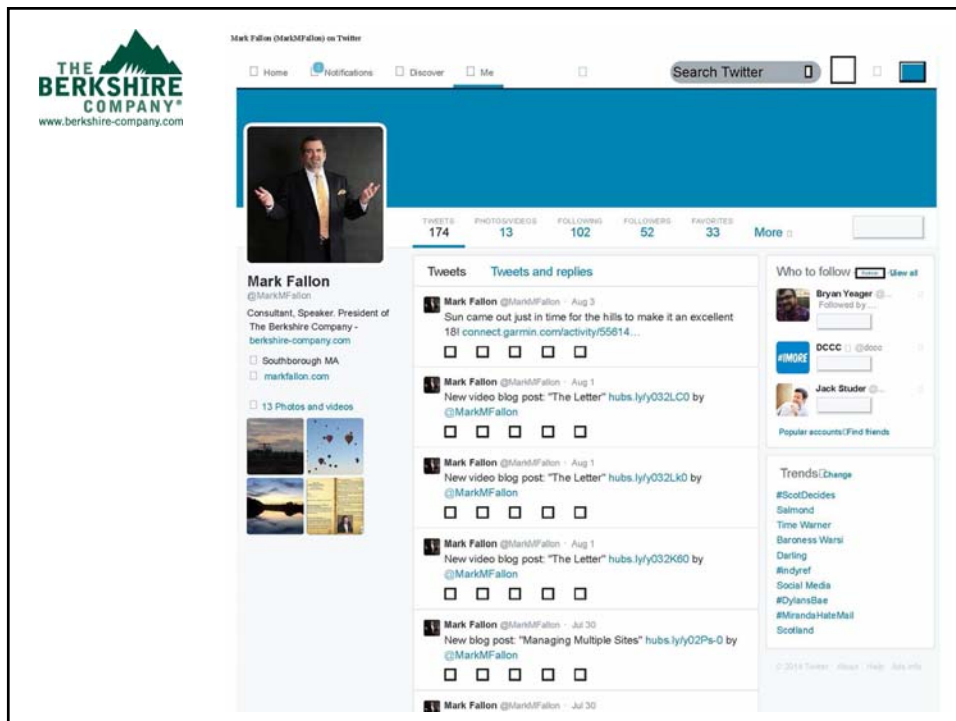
THE BERKSHIRE COMPANY®
www.berkshire-company.com

Mark Fallon (MarkMFallon) on Twitter

Home Notifications Discover Me

Search Twitter

TWEETS 174 PHOTOS/VIDEOS 13 FOLLOWING 102 FOLLOWERS 52 FAVORITES 33 More

Mark Fallon
@MarkMFallon

Consultant, Speaker. President of The Berkshire Company - berkshire-company.com

Southborough MA

markfallon.com

13 Photos and videos

Tweets Tweets and replies

Mark Fallon @MarkMFallon · Aug 3
Sun came out just in time for the hills to make it an excellent 18! connect.garmin.com/activity/55614...

Mark Fallon @MarkMFallon · Aug 1
New video blog post: "The Letter" hubs.ly/y032LC0 by @MarkMFallon

Mark Fallon @MarkMFallon · Aug 1
New video blog post: "The Letter" hubs.ly/y032Lk0 by @MarkMFallon

Mark Fallon @MarkMFallon · Aug 1
New video blog post: "The Letter" hubs.ly/y032K60 by @MarkMFallon

Mark Fallon @MarkMFallon · Jul 30
New blog post: "Managing Multiple Sites" hubs.ly/y02Ps-0 by @MarkMFallon

Mark Fallon @MarkMFallon · Jul 30

Who to follow Refresh View all

Bryan Yeager @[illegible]
Followed by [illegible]

DCCC @dccc

Jack Studer

Popular accounts Find friends

Trends Change
#ScotDecides
Salmond
Time Warner
Baroness Warsi
Darling
#indyref
Social Media
#DylansBae
#MirandaHateMail
Scotland

© 2014 Twitter About Help Ads info